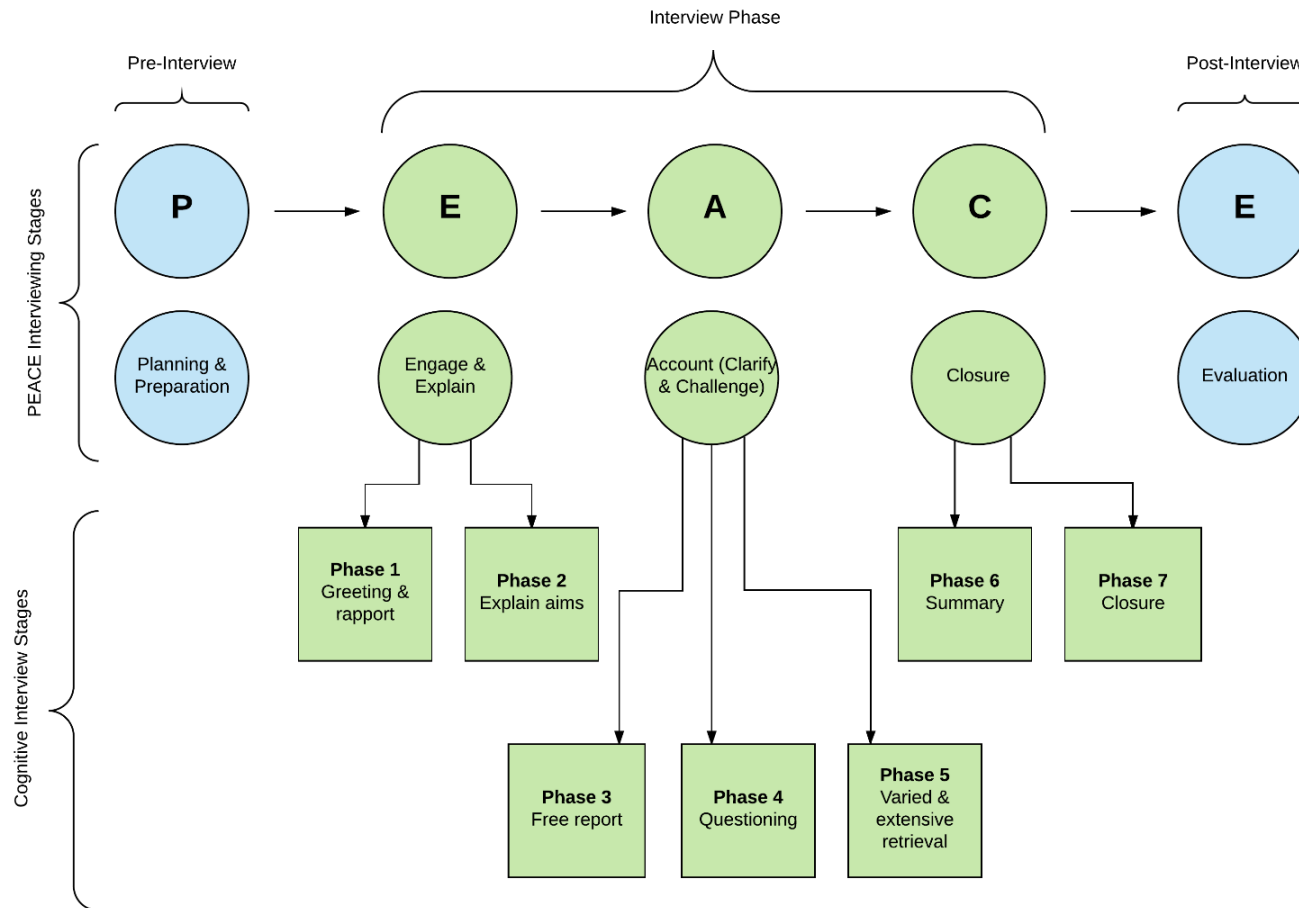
Interview Phase

Pre-Interview

Post-Interview

PEACE Interviewing Stages

P

E

A

C

E

Planning & Preparation

Engage & Explain

Account (Clarify & Challenge)

Closure

Evaluation

Cognitive Interview Stages

**Phase 1** Greeting & rapport

**Phase 2** Explain aims

**Phase 6** Summary

**Phase 7** Closure

**Phase 3** Free report

**Phase 4** Questioning

**Phase 5** Varied & extensive retrieval